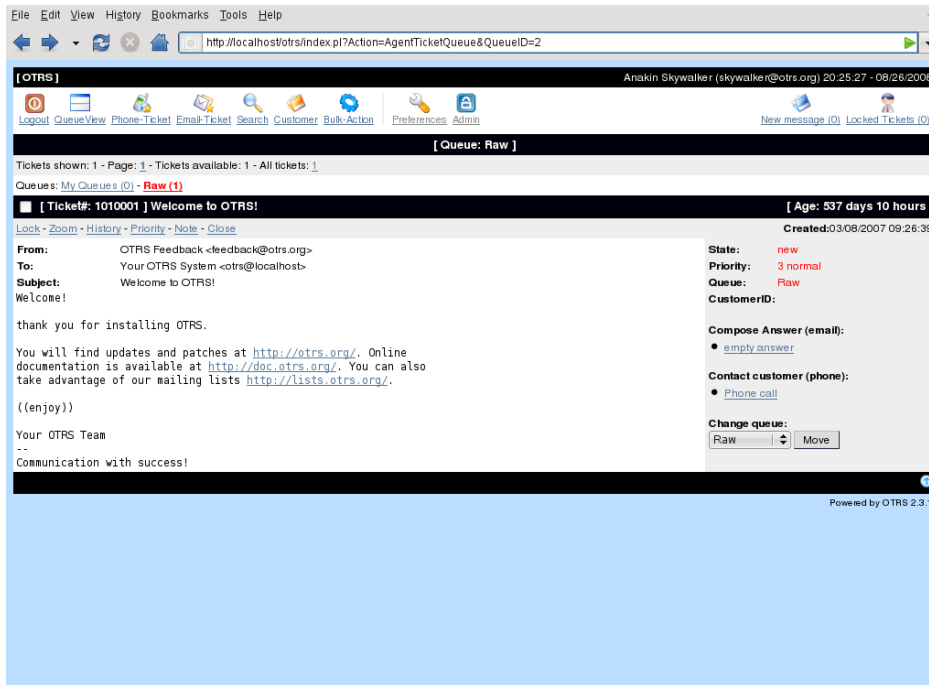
File Edit View History Bookmarks Tools Help

http://localhost/otrs/index.pl?Action=AgentTicketQueue&QueueID=2

[OTRS]

Anakin Skywalker (skywalker@otrs.org) 20:25:27 - 08/26/200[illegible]

Logout QueueView Phone-Ticket Email-Ticket Search Customer Bulk-Action Preferences Admin

New message (0) Locked Tickets (0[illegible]

[ Queue: Raw ]

Tickets shown: 1 - Page: 1 - Tickets available: 1 - All tickets: 1

Queues: My Queues (0) - Raw (1)

[ Ticket#: 1010001 ] Welcome to OTRS!

[ Age: 537 days 10 hours

Lock - Zoom - History - Priority - Note - Close

Created:03/08/2007 09:26:3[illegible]

From: OTRS Feedback <feedback@otrs.org>
To: Your OTRS System <otrs@localhost>
Subject: Welcome to OTRS!

Welcome!

thank you for installing OTRS.

You will find updates and patches at http://otrs.org/. Online documentation is available at http://doc.otrs.org/. You can also take advantage of our mailing lists http://lists.otrs.org/.

((enjoy))

Your OTRS Team
--
Communication with success!

State: new
Priority: 3 normal
Queue: Raw
CustomerID:

Compose Answer (email):
• empty answer

Contact customer (phone):
• Phone call

Change queue:
Raw
Move

Powered by OTRS 2.3.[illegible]